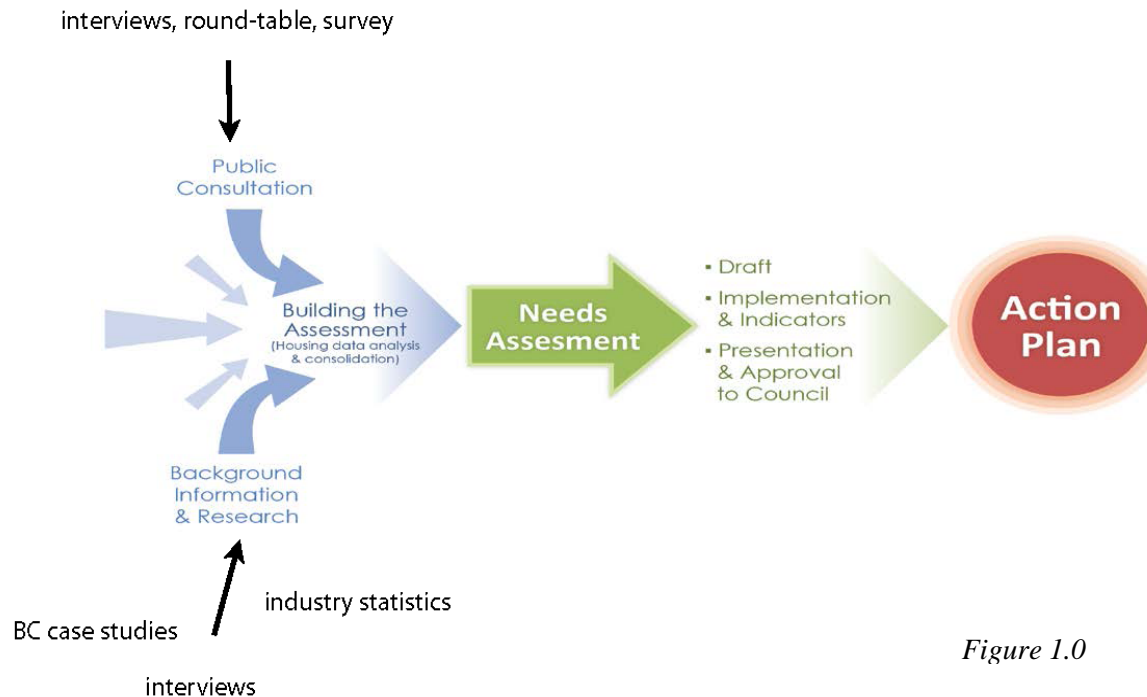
interviews, round-table, survey

Public Consultation

Building the Assessment (Housing data analysis & consolidation)

Background Information & Research

Needs Assesment

- Draft
- Implementation & Indicators
- Presentation & Approval to Council

Action Plan

industry statistics

BC case studies

interviews

Figure 1.0